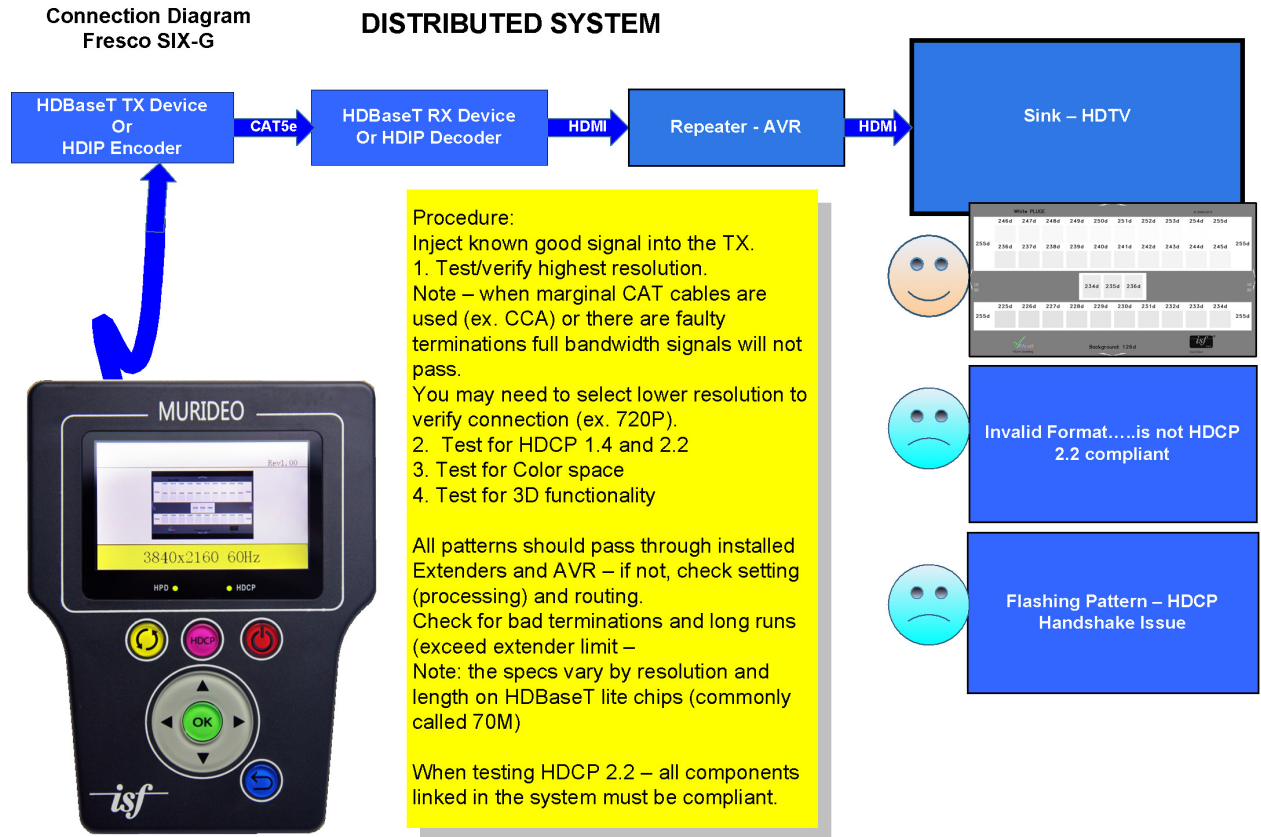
Connection Diagram
Fresco SIX-G

DISTRIBUTED SYSTEM

HDBaseT TX Device
Or
HDIP Encoder

CAT5e

HDBaseT RX Device
Or HDIP Decoder

HDMI

Repeater - AVR

HDMI

Sink – HDTV

White PLUGE

| | 246d | 247d | 248d | 249d | 250d | 251d | 252d | 253d | 254d | 255d | |
|---|---|---|---|---|---|---|---|---|---|---|---|
| 255d | 236d | 237d | 238d | 239d | 240d | 241d | 242d | 243d | 244d | 245d | 255d |

234d 235d 236d

| | 225d | 226d | 227d | 228d | 229d | 230d | 231d | 232d | 233d | 234d | |
|---|---|---|---|---|---|---|---|---|---|---|---|
| 255d | | | | | | | | | | | 255d |

Background: 128d

isf

Procedure:
Inject known good signal into the TX.
1. Test/verify highest resolution.
Note – when marginal CAT cables are used (ex. CCA) or there are faulty terminations full bandwidth signals will not pass.
You may need to select lower resolution to verify connection (ex. 720P).
2. Test for HDCP 1.4 and 2.2
3. Test for Color space
4. Test for 3D functionality

All patterns should pass through installed Extenders and AVR – if not, check setting (processing) and routing.
Check for bad terminations and long runs (exceed extender limit –
Note: the specs vary by resolution and length on HDBaseT lite chips (commonly called 70M)

When testing HDCP 2.2 – all components linked in the system must be compliant.

Invalid Format…..is not HDCP 2.2 compliant

Flashing Pattern – HDCP Handshake Issue

MURIDEO

Rev1.00

3840x2160 60Hz

HPD HDCP

HDCP

OK

isf